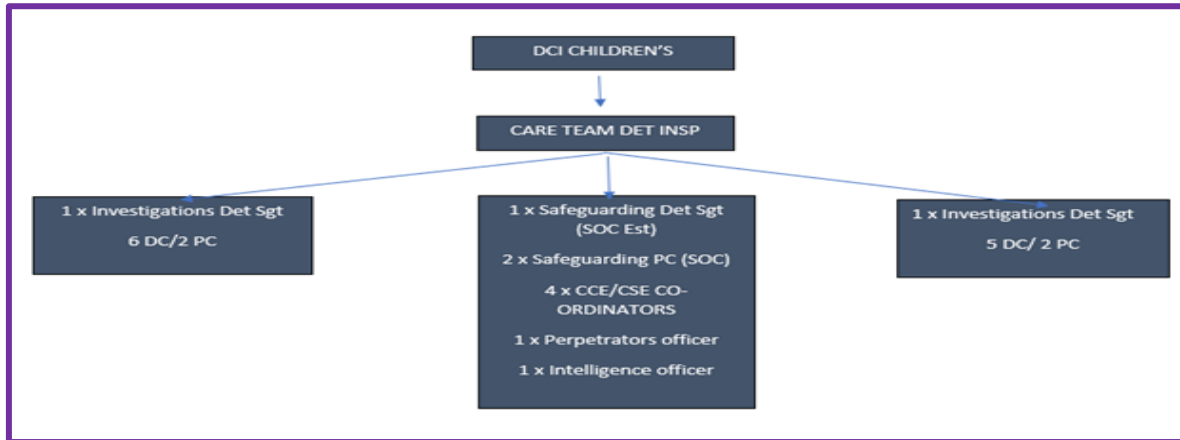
DCI CHILDREN'S

CARE TEAM DET INSP

1 x Investigations Det Sgt

6 DC/2 PC

1 x Safeguarding Det Sgt (SOC Est)

2 x Safeguarding PC (SOC)

4 x CCE/CSE CO-ORDINATORS

1 x Perpetrators officer

1 x Intelligence officer

1 x Investigations Det Sgt

5 DC/ 2 PC